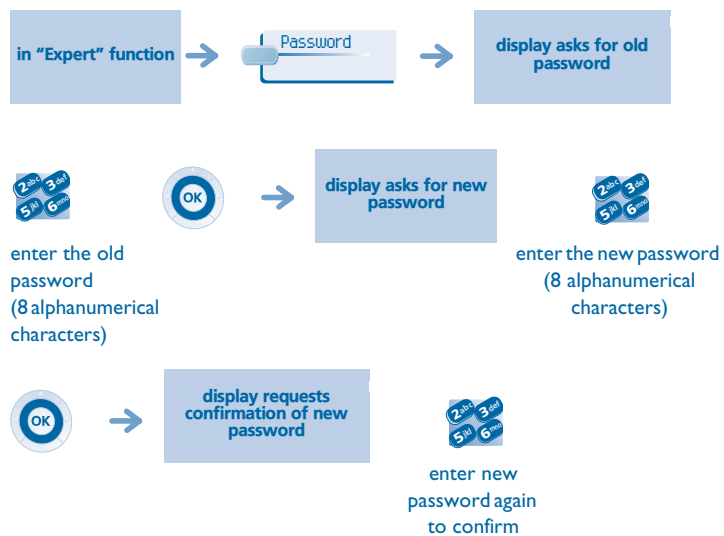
in "Expert" function

Password

display asks for old password

2abc 3def 5jkl 6mno

enter the old password (8 alphanumerical characters)

OK

display asks for new password

2abc 3def 5jkl 6mno

enter the new password (8 alphanumerical characters)

OK

display requests confirmation of new password

2abc 3def 5jkl 6mno

enter new password again to confirm